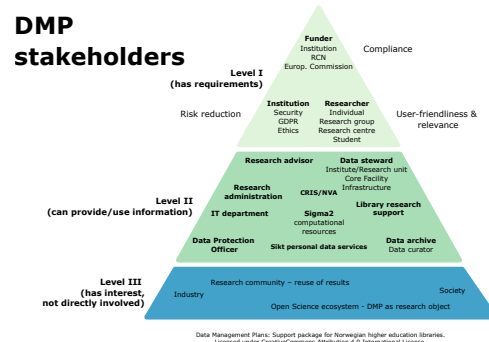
DMP stakeholders

Funder
Institution
RCN
Europ. Commission

Compliance

Level I
(has requirements)

Risk reduction

Institution
Security
GDPR
Ethics

Researcher
Individual
Research group
Research centre
Student

User-friendliness & relevance

Research advisor

Data steward
Institute/Research unit
Core Facility
Infrastructure

Level II
(can provide/use information)

Research administration

CRIS/NVA

IT department

Sigma2
computational resources

Library research support

Data Protection Officer

Sikt personal data services

Data archive
Data curator

Level III
(has interest, not directly involved)

Research community – reuse of results

Industry

Society

Open Science ecosystem - DMP as research object

Data Management Plans: Support package for Norwegian higher education libraries.
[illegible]